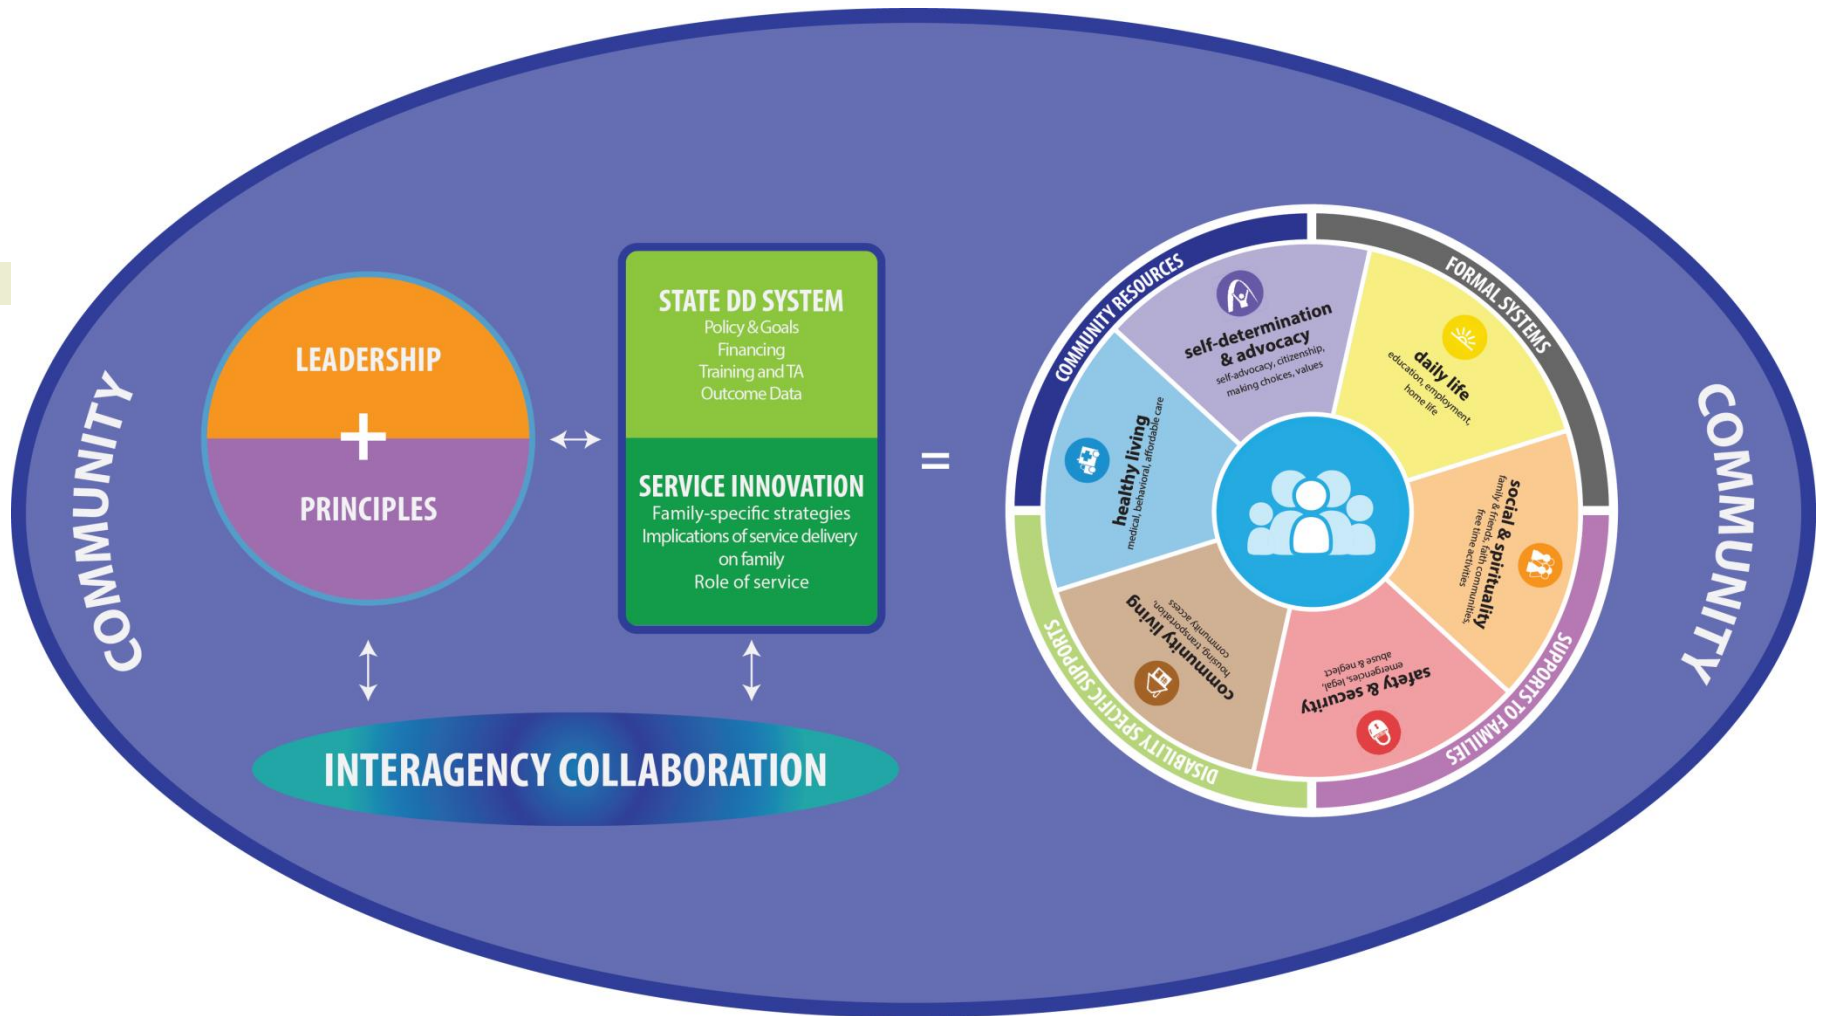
COMMUNITY

LEADERSHIP
+
PRINCIPLES

STATE DD SYSTEM
Policy & Goals
Financing
Training and TA
Outcome Data

SERVICE INNOVATION
Family-specific strategies
Implications of service delivery on family
Role of service

INTERAGENCY COLLABORATION

=

COMMUNITY RESOURCES
FORMAL SYSTEMS
SUPPORTS TO FAMILIES
DISABILITY SPECIFIC SUPPORTS

self-determination & advocacy
self-advocacy, citizenship, making choices, values

daily life
education, employment, home life

social & spirituality
family & friends, faith communities, free time activities

safety & security
emergencies, legal, abuse & neglect

community living
housing, transportation, community access

healthy living
medical, behavioral, affordable care

COMMUNITY